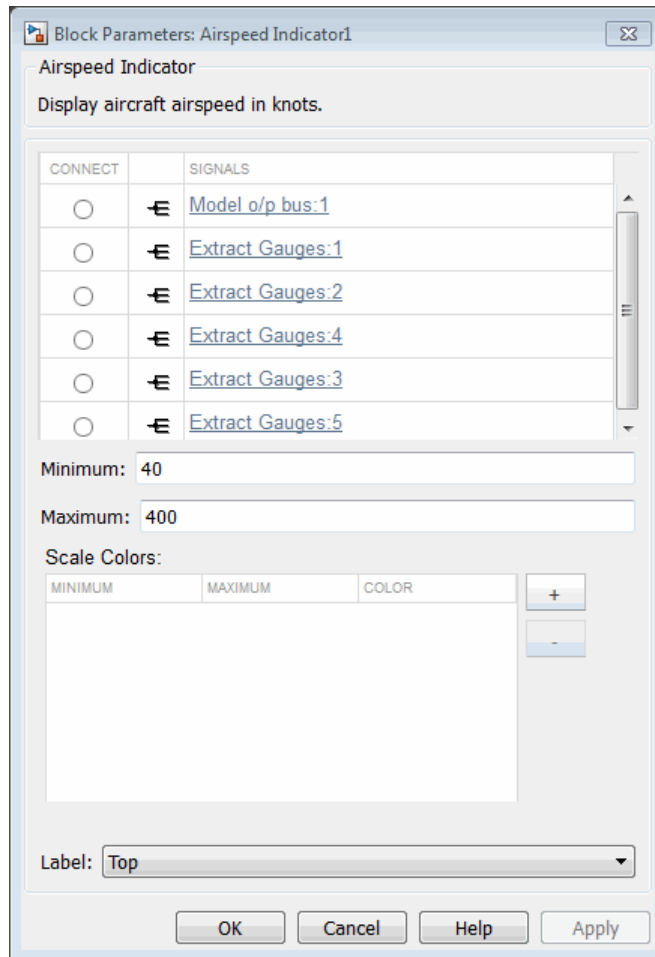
Block Parameters: Airspeed Indicator1

Airspeed Indicator

Display aircraft airspeed in knots.

| CONNECT | | SIGNALS |
|---|---|---|
| | | Model o/p bus:1 |
| | | Extract Gauges:1 |
| | | Extract Gauges:2 |
| | | Extract Gauges:4 |
| | | Extract Gauges:3 |
| | | Extract Gauges:5 |

Minimum: 40

Maximum: 400

Scale Colors:

| MINIMUM | MAXIMUM | COLOR |
|---|---|---|

+

-

Label: Top

OK Cancel Help Apply